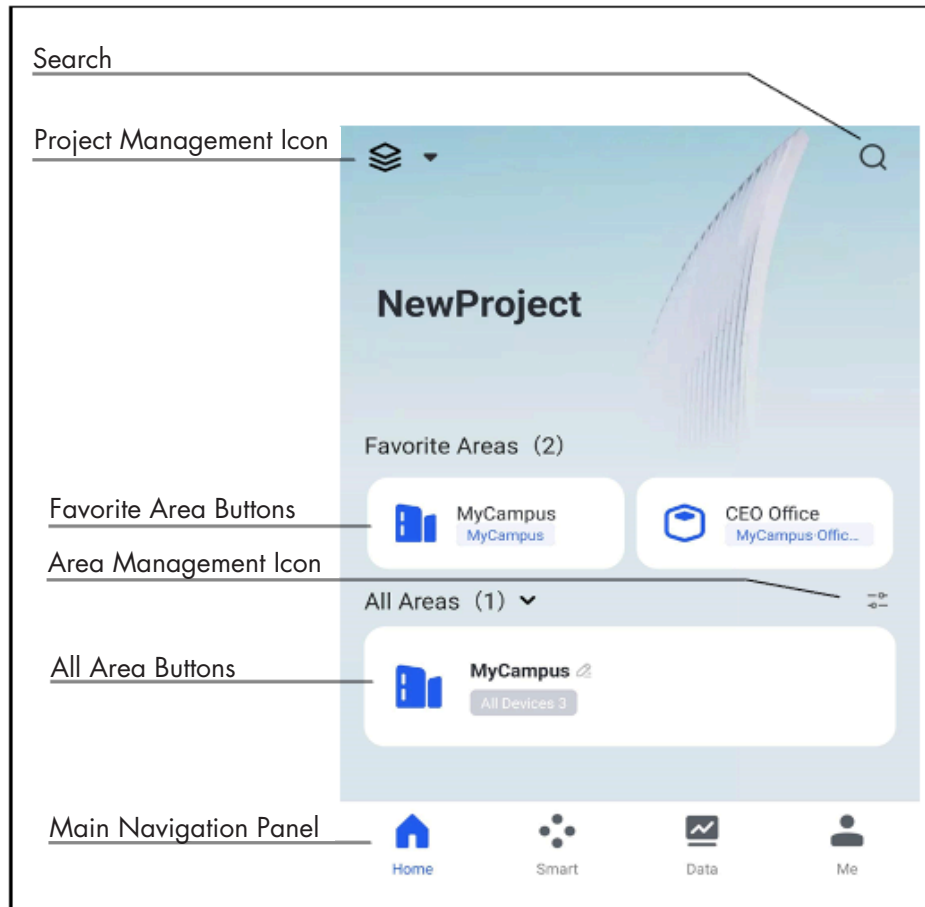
Search

Project Management Icon

NewProject

Favorite Areas (2)

Favorite Area Buttons

MyCampus
MyCampus

CEO Office
MyCampus·Offic...

Area Management Icon

All Areas (1)

All Area Buttons

MyCampus
All Devices 3

Main Navigation Panel

Home
Smart
Data
Me